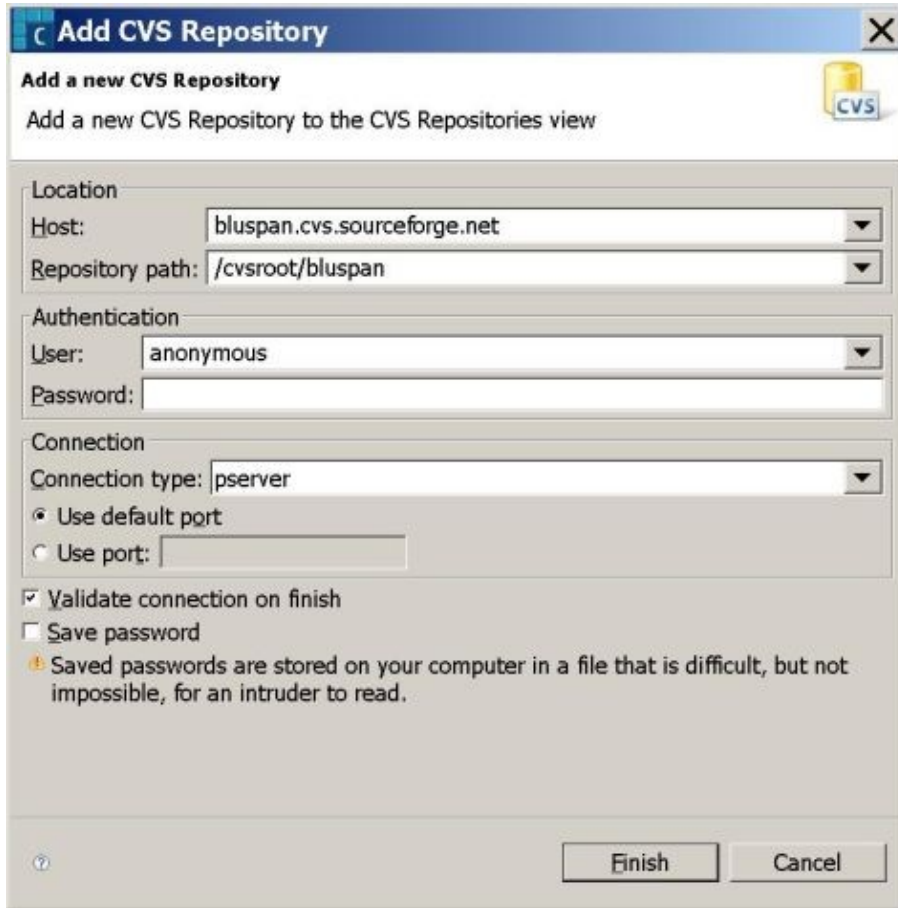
Add CVS Repository

Add a new CVS Repository

Add a new CVS Repository to the CVS Repositories view

CVS

Location

Host: bluspan.cvs.sourceforge.net

Repository path: /cvsroot/bluspan

Authentication

User: anonymous

Password:

Connection

Connection type: pserver

Use default port

Use port:

Validate connection on finish

Save password

Saved passwords are stored on your computer in a file that is difficult, but not impossible, for an intruder to read.

Finish

Cancel